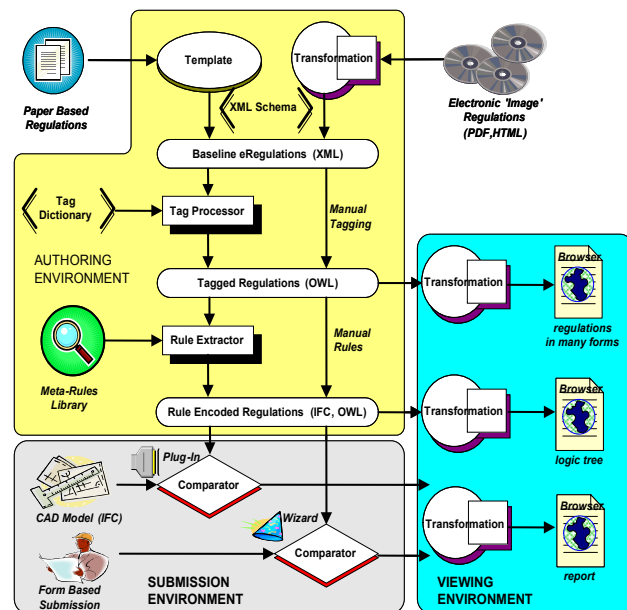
Paper Based Regulations

Template

Transformation

Electronic 'Image' Regulations (PDF,HTML)

XML Schema

Baseline eRegulations (XML)

Tag Dictionary

Tag Processor

Manual Tagging

AUTHORING ENVIRONMENT

Tagged Regulations (OWL)

Transformation

Browser

regulations in many forms

Rule Extractor

Manual Rules

Meta-Rules Library

Rule Encoded Regulations (IFC, OWL)

Transformation

Browser

logic tree

Plug-In

Comparator

CAD Model (IFC)

Wizard

Transformation

Browser

Comparator

Form Based Submission

SUBMISSION ENVIRONMENT

VIEWING ENVIRONMENT

report